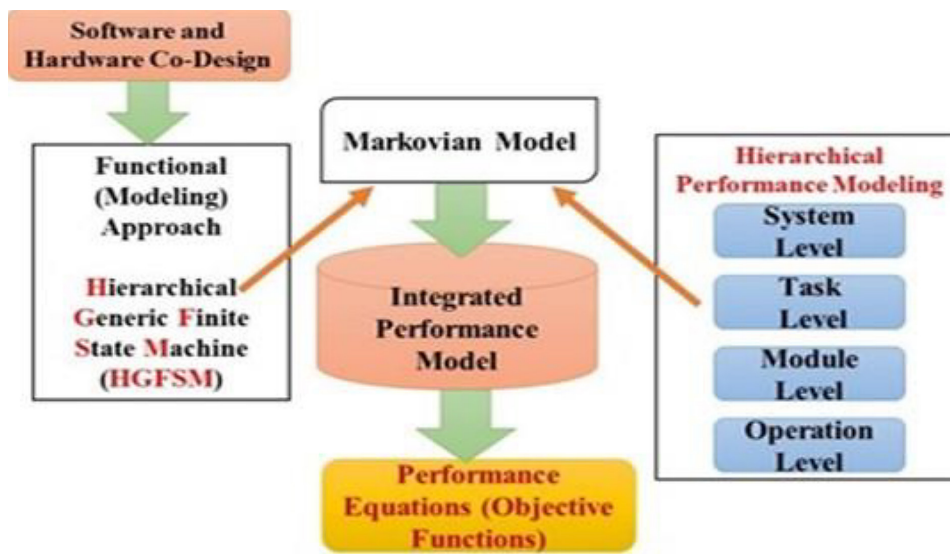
Software and Hardware Co-Design

Functional (Modeling) Approach

Hierarchical Generic Finite State Machine (HGFSM)

Markovian Model

Integrated Performance Model

Performance Equations (Objective Functions)

Hierarchical Performance Modeling

System Level

Task Level

Module Level

Operation Level